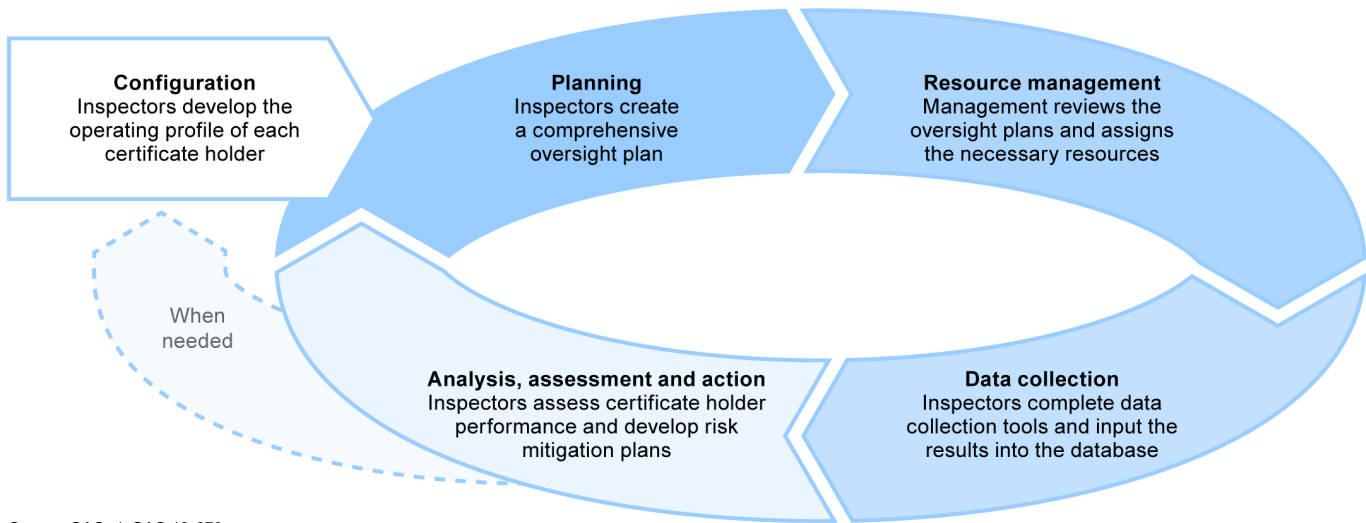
**Configuration**
Inspectors develop the operating profile of each certificate holder

**Planning**
Inspectors create a comprehensive oversight plan

**Resource management**
Management reviews the oversight plans and assigns the necessary resources

When needed

**Analysis, assessment and action**
Inspectors assess certificate holder performance and develop risk mitigation plans

**Data collection**
Inspectors complete data collection tools and input the results into the database

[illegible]